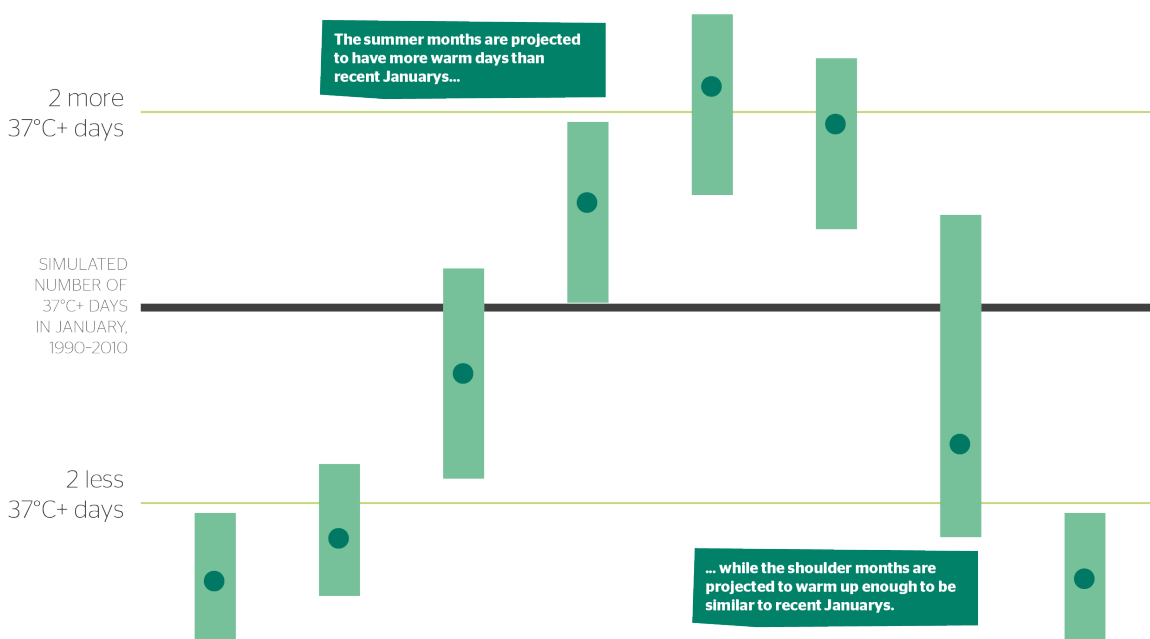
The summer months are projected to have more warm days than recent Januarys...

2 more
37°C+ days

SIMULATED NUMBER OF 37°C+ DAYS IN JANUARY, 1990–2010

2 less
37°C+ days

... while the shoulder months are projected to warm up enough to be similar to recent Januarys.